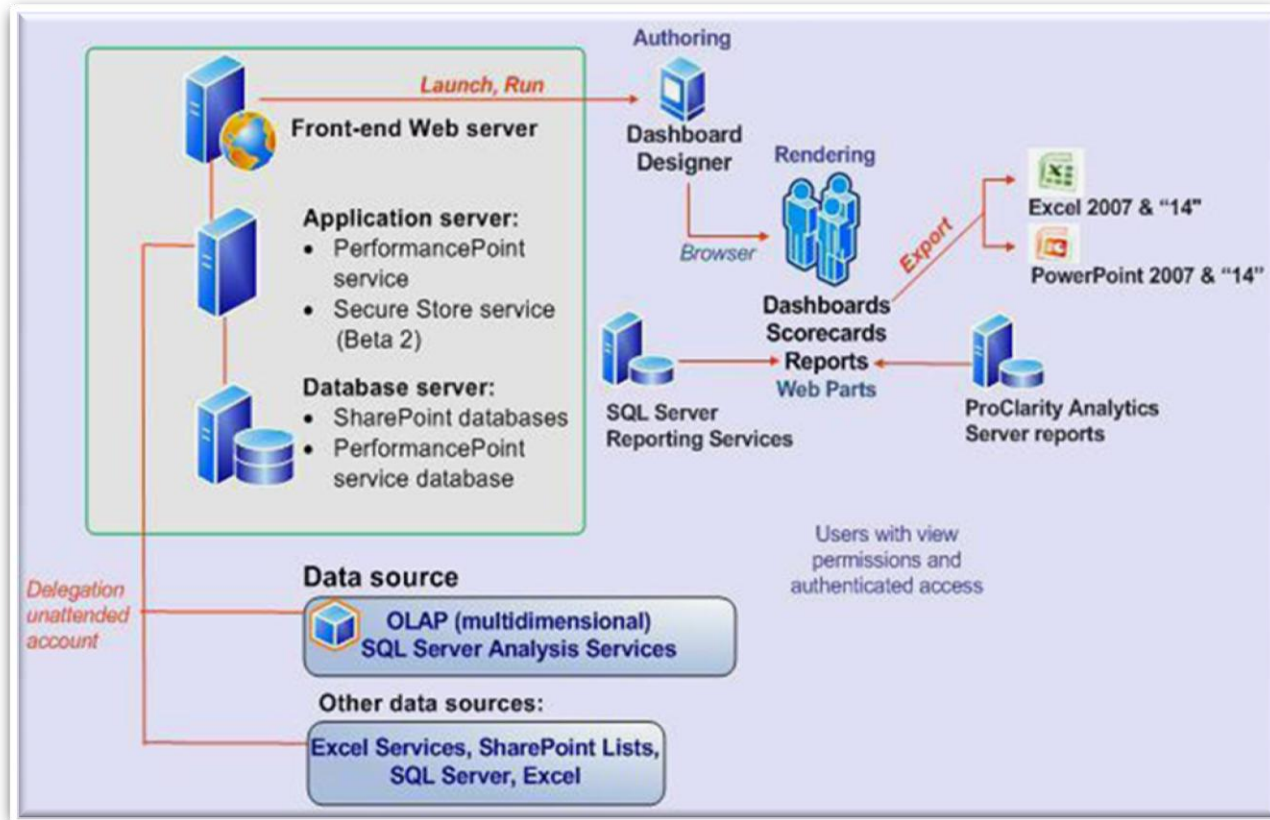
Launch, Run

Front-end Web server

Authoring

Dashboard Designer

Rendering

Browser

Application server:
• PerformancePoint service
• Secure Store service (Beta 2)

Database server:
• SharePoint databases
• PerformancePoint service database

Export

Excel 2007 & "14"

PowerPoint 2007 & "14"

Dashboards
Scorecards
Reports
Web Parts

SQL Server Reporting Services

ProClarity Analytics Server reports

Users with view permissions and authenticated access

Delegation unattended account

Data source

OLAP (multidimensional)
SQL Server Analysis Services

Other data sources:

Excel Services, SharePoint Lists, SQL Server, Excel